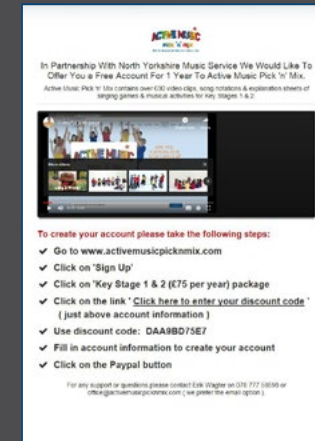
ACTIVE MUSIC
pick 'n' mix

In Partnership With North Yorkshire Music Service We Would Like To Offer You a Free Account For 1 Year To Active Music Pick 'n' Mix.

Active Music Pick 'n' Mix contains over 600 video clips, song notations & explanation sheets of singing games & musical activities for Key Stages 1 & 2

To create your account please take the following steps:

✔ Go to www.activemusicpicknmix.com
✔ Click on 'Sign Up'
✔ Click on 'Key Stage 1 & 2 (£75 per year) package
✔ Click on the link ' Click here to enter your discount code ' ( just above account information )
✔ Use discount code: DAA9BD75E7
✔ Fill in account information to create your account
✔ Click on the Paypal button

For any support or questions please contact Erik Wagter on 078 777 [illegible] or office@activemusicpicknmix.com ( we prefer the email option )